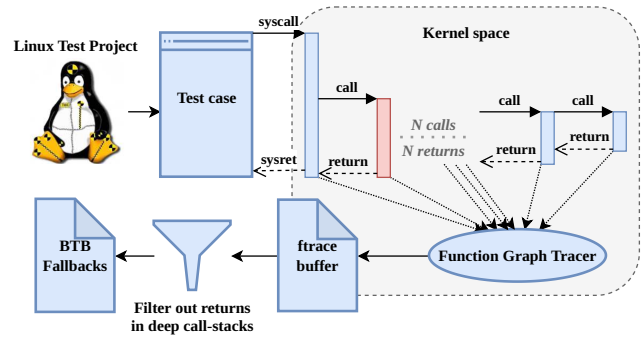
Linux Test Project

Test case

syscall

sysret

Kernel space

call

return

N calls
N returns

call

call

return

return

BTB Fallbacks

Filter out returns in deep call-stacks

ftrace buffer

Function Graph Tracer